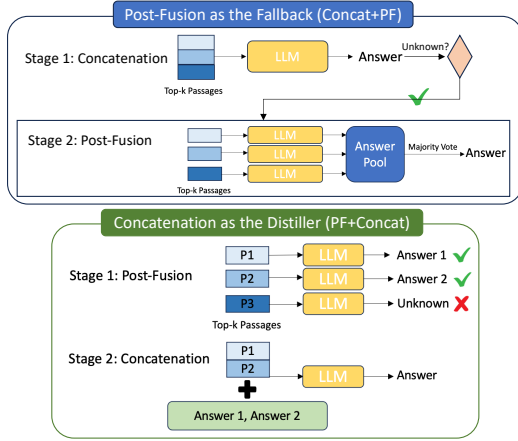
Post-Fusion as the Fallback (Concat+PF)

Stage 1: Concatenation

Top-k Passages

LLM

Answer

Unknown?

Stage 2: Post-Fusion

LLM

LLM

LLM

Top-k Passages

Answer Pool

Majority Vote

Answer

Concatenation as the Distiller (PF+Concat)

Stage 1: Post-Fusion

P1

LLM

Answer 1 ✓

P2

LLM

Answer 2 ✓

P3

LLM

Unknown ✗

Top-k Passages

Stage 2: Concatenation

P1

P2

LLM

Answer

Answer 1, Answer 2